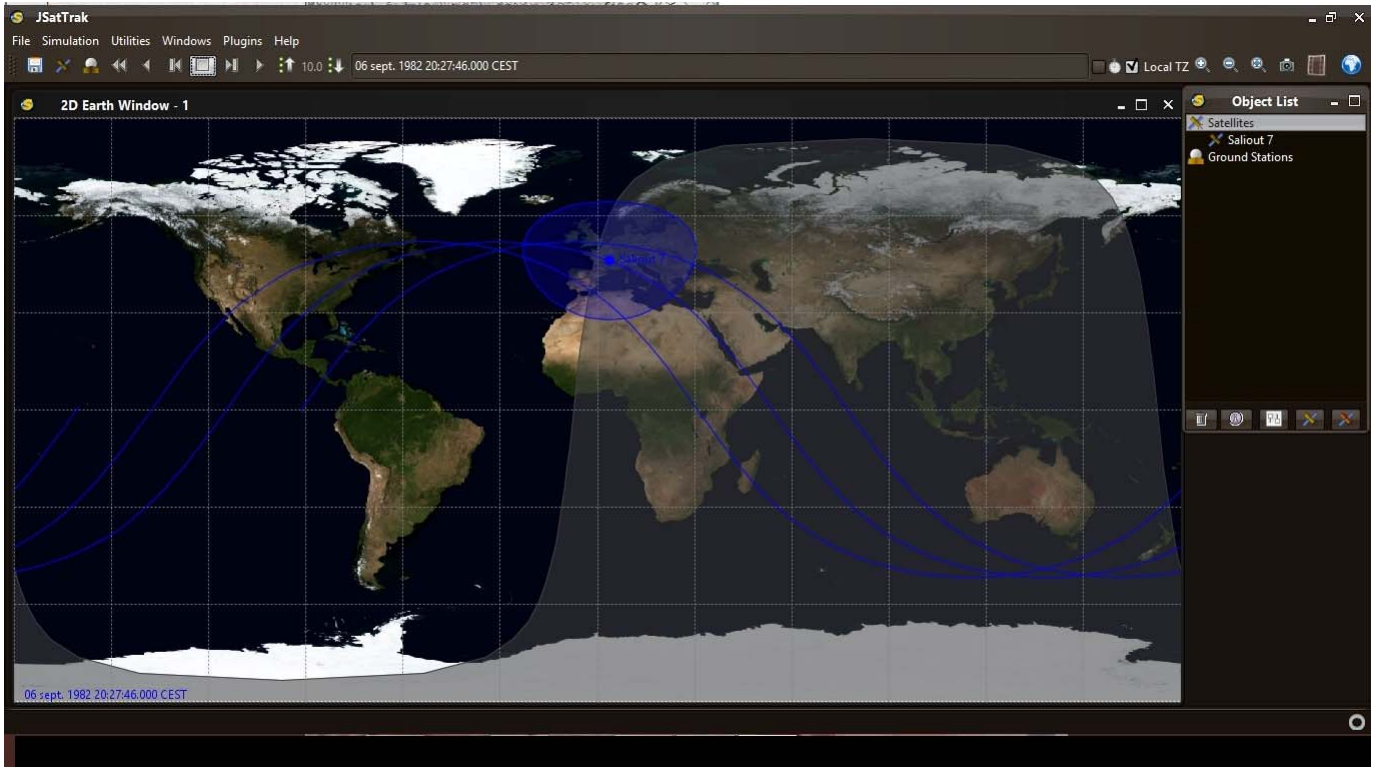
JSatTrak

File Simulation Utilities Windows Plugins Help

10.0 06 sept. 1982 20:27:46.000 CEST

Local TZ

2D Earth Window - 1

Saliout 7

06 sept. 1982 20:27:46.000 CEST

Object List

Satellites

Saliout 7

Ground Stations